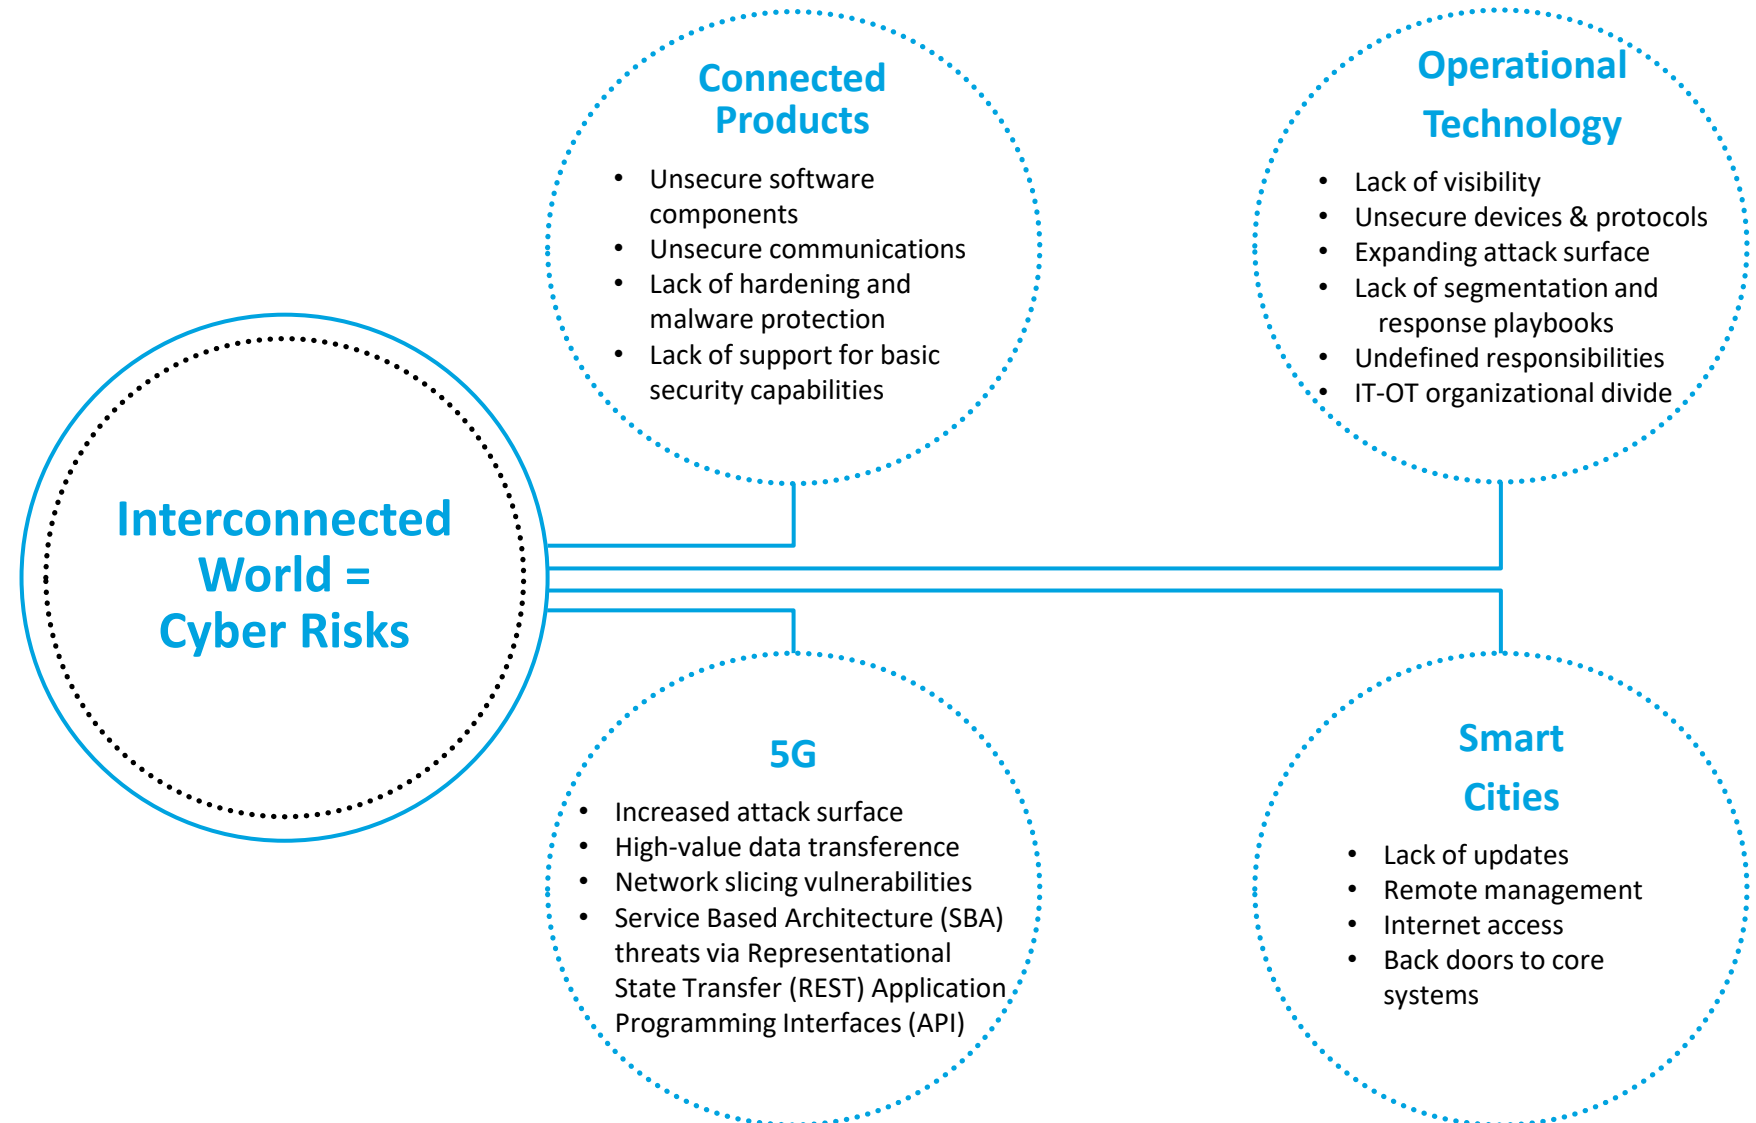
Interconnected World = Cyber Risks

Connected Products

- Unsecure software components
- Unsecure communications
- Lack of hardening and malware protection
- Lack of support for basic security capabilities

Operational Technology

- Lack of visibility
- Unsecure devices & protocols
- Expanding attack surface
- Lack of segmentation and response playbooks
- Undefined responsibilities
- IT-OT organizational divide

5G

- Increased attack surface
- High-value data transference
- Network slicing vulnerabilities
- Service Based Architecture (SBA) threats via Representational State Transfer (REST) Application Programming Interfaces (API)

Smart Cities

- Lack of updates
- Remote management
- Internet access
- Back doors to core systems